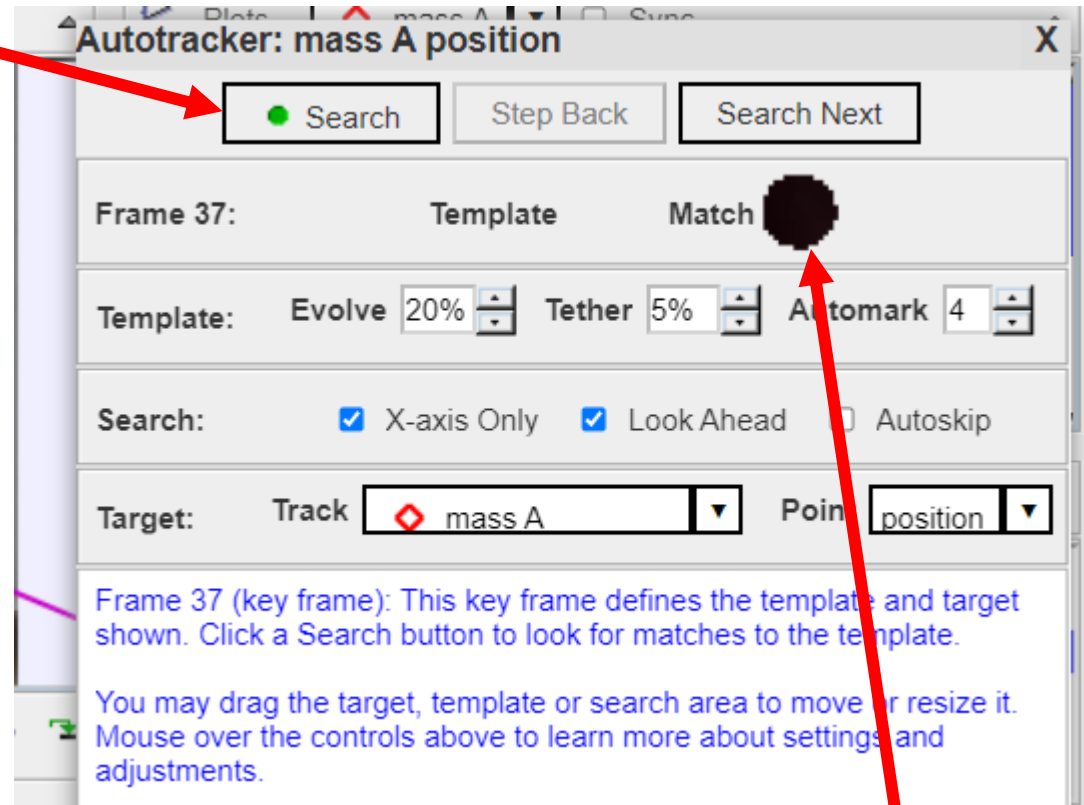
Plots mass A Sync

Autotracker: mass A position X

Search Step Back Search Next

Frame 37: Template Match

Template: Evolve 20% Tether 5% A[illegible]tomark 4

Search: X-axis Only Look Ahead Autoskip

Target: Track mass A Poin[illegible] position

Frame 37 (key frame): This key frame defines the templat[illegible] and target shown. Click a Search button to look for matches to the te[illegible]plate.

You may drag the target, template or search area to move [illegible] resize it. Mouse over the controls above to learn more about setting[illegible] and adjustments.